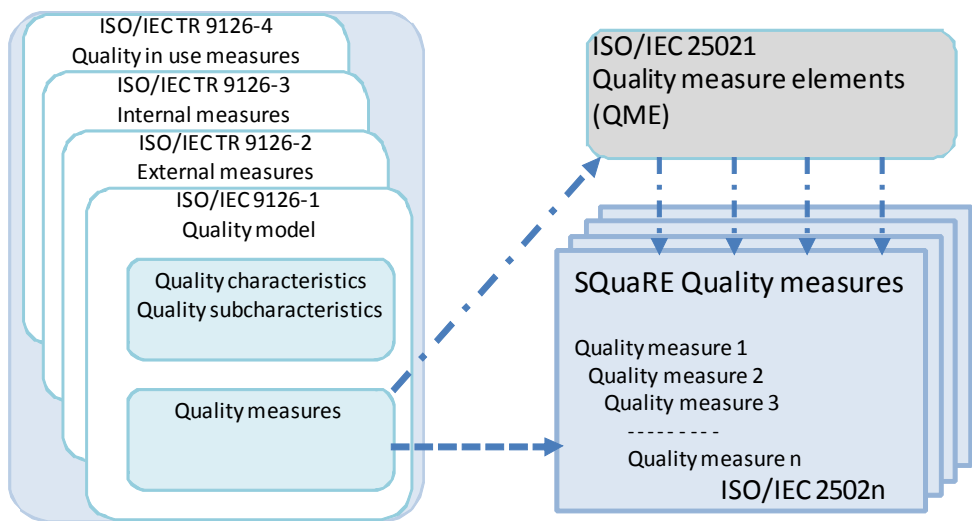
ISO/IEC TR 9126-4
Quality in use measures

ISO/IEC TR 9126-3
Internal measures

ISO/IEC TR 9126-2
External measures

ISO/IEC 9126-1
Quality model

Quality characteristics
Quality subcharacteristics

Quality measures

ISO/IEC 25021
Quality measure elements
(QME)

SQuaRE Quality measures

Quality measure 1
Quality measure 2
Quality measure 3
- - - - - - - - -
Quality measure n
ISO/IEC 2502n